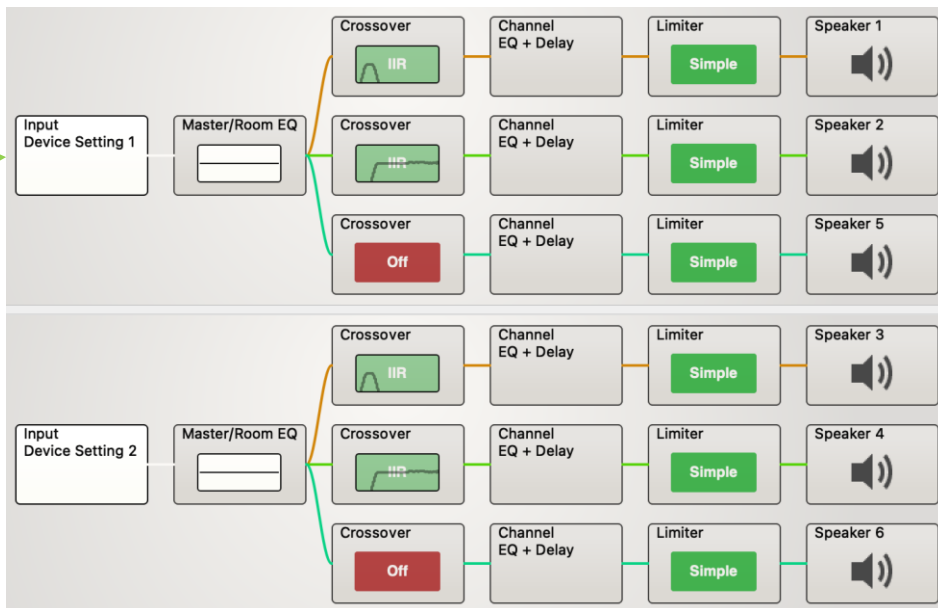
Input
Device Setting 1

Master/Room EQ

Crossover
IIR

Channel
EQ + Delay

Limiter
Simple

Speaker 1

Crossover
IIR

Channel
EQ + Delay

Limiter
Simple

Speaker 2

Crossover
Off

Channel
EQ + Delay

Limiter
Simple

Speaker 5

Input
Device Setting 2

Master/Room EQ

Crossover
IIR

Channel
EQ + Delay

Limiter
Simple

Speaker 3

Crossover
IIR

Channel
EQ + Delay

Limiter
Simple

Speaker 4

Crossover
Off

Channel
EQ + Delay

Limiter
Simple

Speaker 6